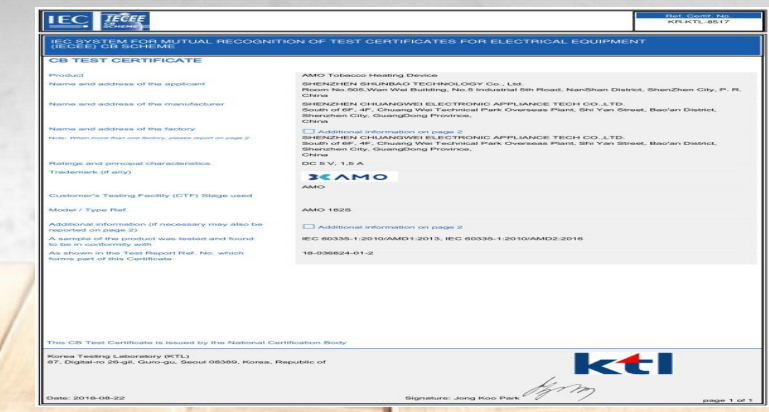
IEC IECEE CB SCHEME

Ref. Certif. No.
KR-KTL-8517

IEC SYSTEM FOR MUTUAL RECOGNITION OF TEST CERTIFICATES FOR ELECTRICAL EQUIPMENT (IECEE) CB SCHEME

CB TEST CERTIFICATE

| | |
|---|---|
| Product | AMO Tobacco Heating Device |
| Name and address of the applicant | SHENZHEN SHUNBAO TECHNOLOGY Co., Ltd. Room No.505,Wan Wei Building, No.5 Industrial 5th Road, NanShan District, ShenZhen City, P. R. China |
| Name and address of the manufacturer | SHENZHEN CHUANGWEI ELECTRONIC APPLIANCE TECH CO.,LTD. South of 6F, 4F, Chuang Wei Technical Park Overseas Plant, Shi Yan Street, Bao'an District, Shenzhen City, GuangDong Province, China |
| Name and address of the factory<br>Note: When more than one factory, please report on page 2 | ☐ Additional information on page 2<br>SHENZHEN CHUANGWEI ELECTRONIC APPLIANCE TECH CO.,LTD. South of 6F, 4F, Chuang Wei Technical Park Overseas Plant, Shi Yan Street, Bao'an District, Shenzhen City, GuangDong Province, China |
| Ratings and principal characteristics | DC 5 V, 1.5 A |
| Trademark (if any) | AMO<br>AMO |
| Customer's Testing Facility (CTF) Stage used | |
| Model / Type Ref. | AMO 1625 |
| Additional information (if necessary may also be reported on page 2) | ☐ Additional information on page 2 |
| A sample of the product was tested and found to be in conformity with | IEC 60335-1:2010/AMD1:2013, IEC 60335-1:2010/AMD2:2016 |
| As shown in the Test Report Ref. No. which forms part of this Certificate | 16-036624-01-2 |

This CB Test Certificate is issued by the National Certification Body

Korea Testing Laboratory (KTL)
87, Digital-ro 26-gil, Guro-gu, Seoul 08389, Korea, Republic of

ktl

Date: 2016-08-22

Signature: Jong Koo Park

page 1 of 1